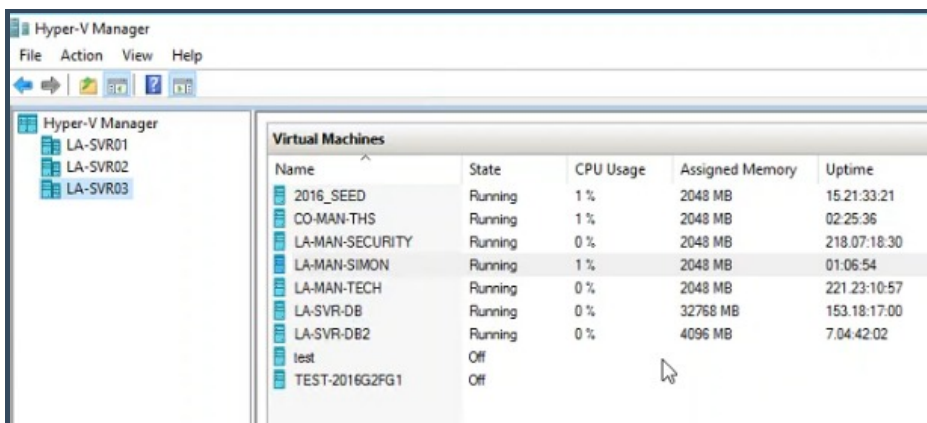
Hyper-V Manager

File Action View Help

Hyper-V Manager
LA-SVR01
LA-SVR02
LA-SVR03

Virtual Machines

| Name | State | CPU Usage | Assigned Memory | Uptime |
|---|---|---|---|---|
| 2016_SEED | Running | 1 % | 2048 MB | 15.21:33:21 |
| CO-MAN-THS | Running | 1 % | 2048 MB | 02:25:36 |
| LA-MAN-SECURITY | Running | 0 % | 2048 MB | 218.07:18:30 |
| LA-MAN-SIMON | Running | 1 % | 2048 MB | 01:06:54 |
| LA-MAN-TECH | Running | 0 % | 2048 MB | 221.23:10:57 |
| LA-SVR-DB | Running | 0 % | 32768 MB | 153.18:17:00 |
| LA-SVR-DB2 | Running | 0 % | 4096 MB | 7.04:42:02 |
| test | Off | | | |
| TEST-2016G2FG1 | Off | | | |